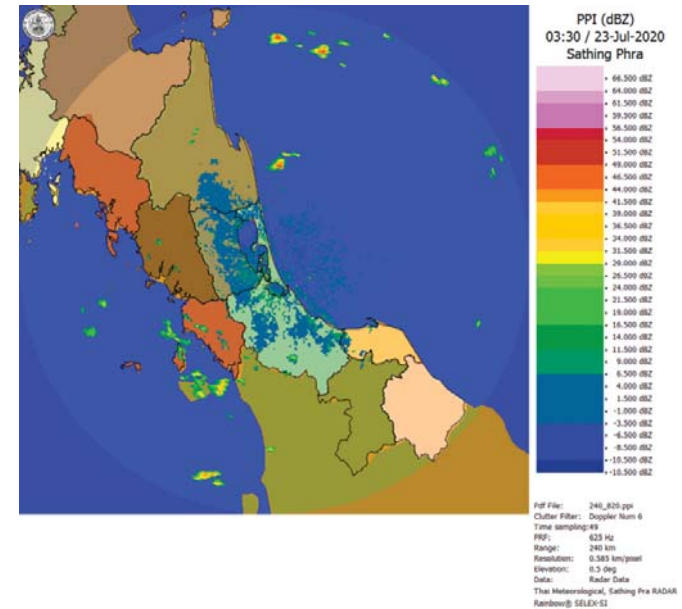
PPI (dBZ)
03:30 / 23-Jul-2020
Sathing Phra

66.500 dBZ
64.000 dBZ
61.500 dBZ
59.000 dBZ
56.500 dBZ
54.000 dBZ
51.500 dBZ
49.000 dBZ
46.500 dBZ
44.000 dBZ
41.500 dBZ
39.000 dBZ
36.500 dBZ
34.000 dBZ
31.500 dBZ
29.000 dBZ
26.500 dBZ
24.000 dBZ
21.500 dBZ
19.000 dBZ
16.500 dBZ
14.000 dBZ
11.500 dBZ
9.000 dBZ
6.500 dBZ
4.000 dBZ
1.500 dBZ
-1.000 dBZ
-3.500 dBZ
-6.500 dBZ
-8.500 dBZ
-10.500 dBZ
<-10.500 dBZ

Pdf File: 240_820.ppi
Clutter Filter: Doppler Num 6
Time sampling: 49
PRF: 625 Hz
Range: 240 km
Resolution: 0.585 km/pixel
Elevation: 0.5 deg
Data: Radar Data
Thai Meteorological, Sathing Pra RADAR
Rainbow® SELEX-SI